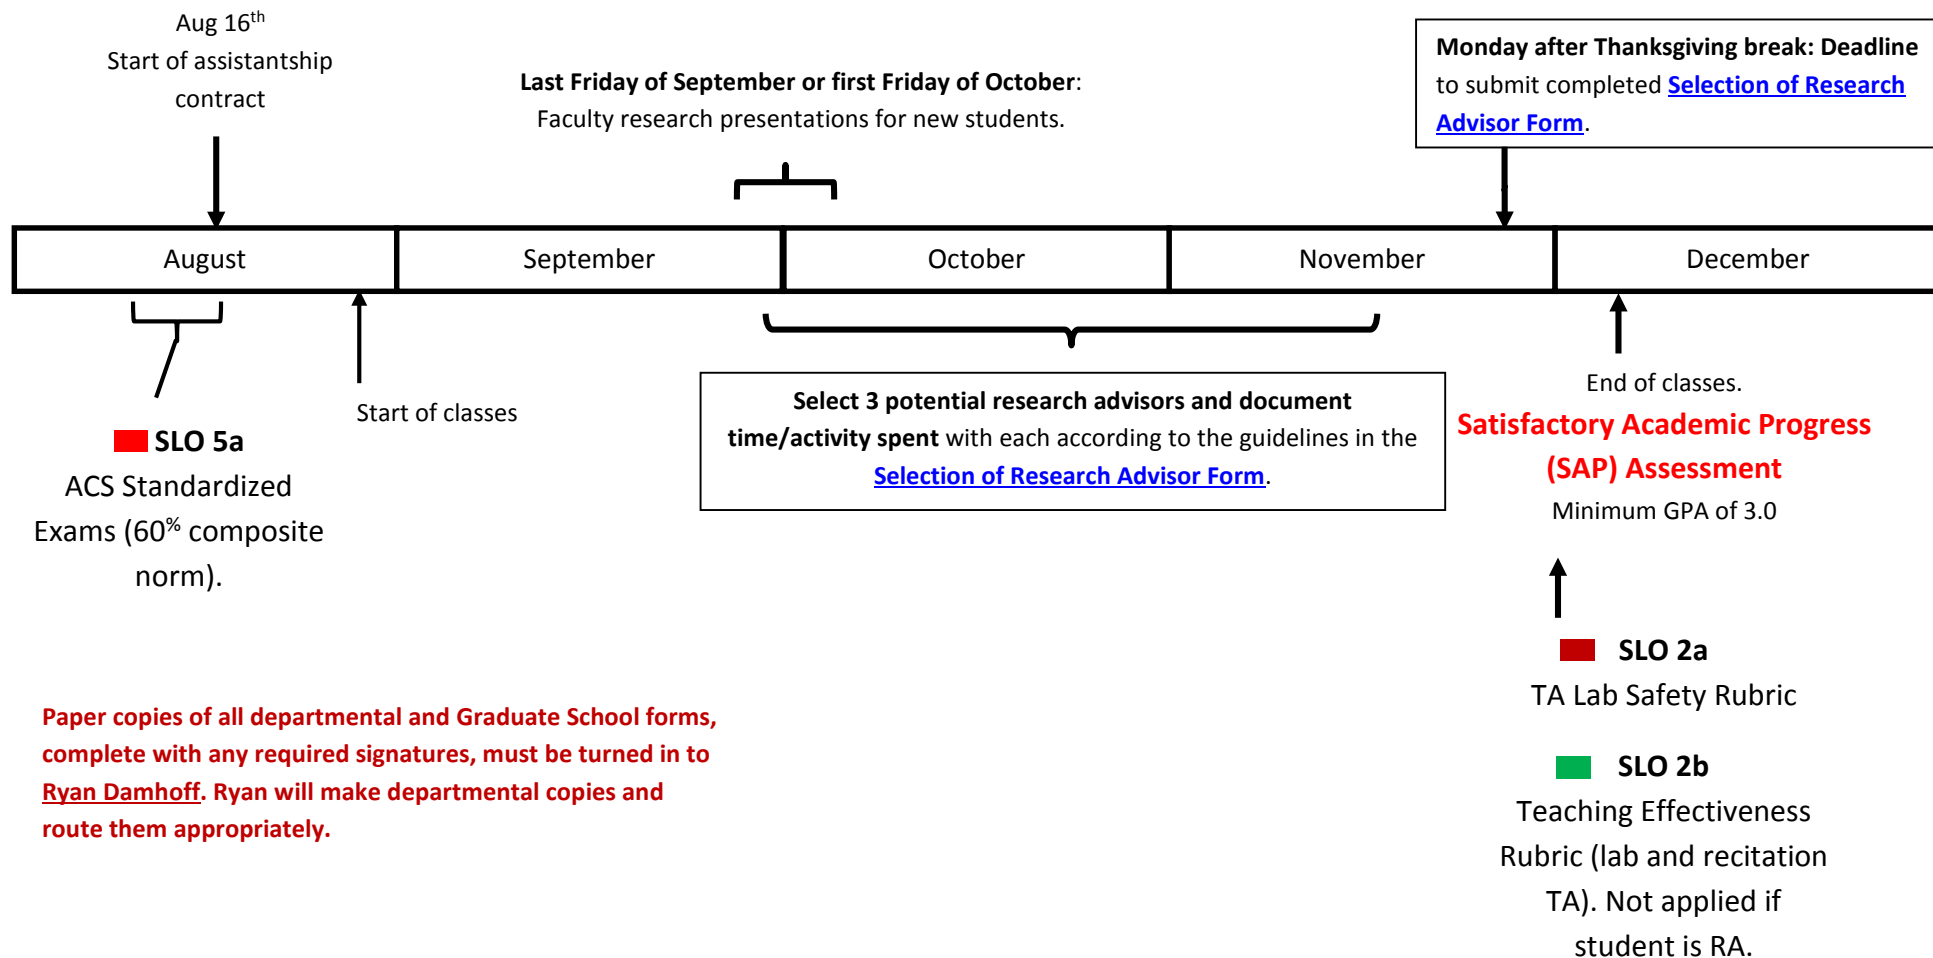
Aug $16^{th}$
Start of assistantship contract

Last Friday of September or first Friday of October: Faculty research presentations for new students.

Monday after Thanksgiving break: Deadline to submit completed Selection of Research Advisor Form.

| August | September | October | November | December |
|---|---|---|---|---|

SLO 5a
ACS Standardized Exams ($60^{\%}$ composite norm).

Start of classes

Select 3 potential research advisors and document time/activity spent with each according to the guidelines in the Selection of Research Advisor Form.

End of classes.
Satisfactory Academic Progress (SAP) Assessment
Minimum GPA of 3.0

SLO 2a
TA Lab Safety Rubric

SLO 2b
Teaching Effectiveness Rubric (lab and recitation TA). Not applied if student is RA.

Paper copies of all departmental and Graduate School forms, complete with any required signatures, must be turned in to Ryan Damhoff. Ryan will make departmental copies and route them appropriately.